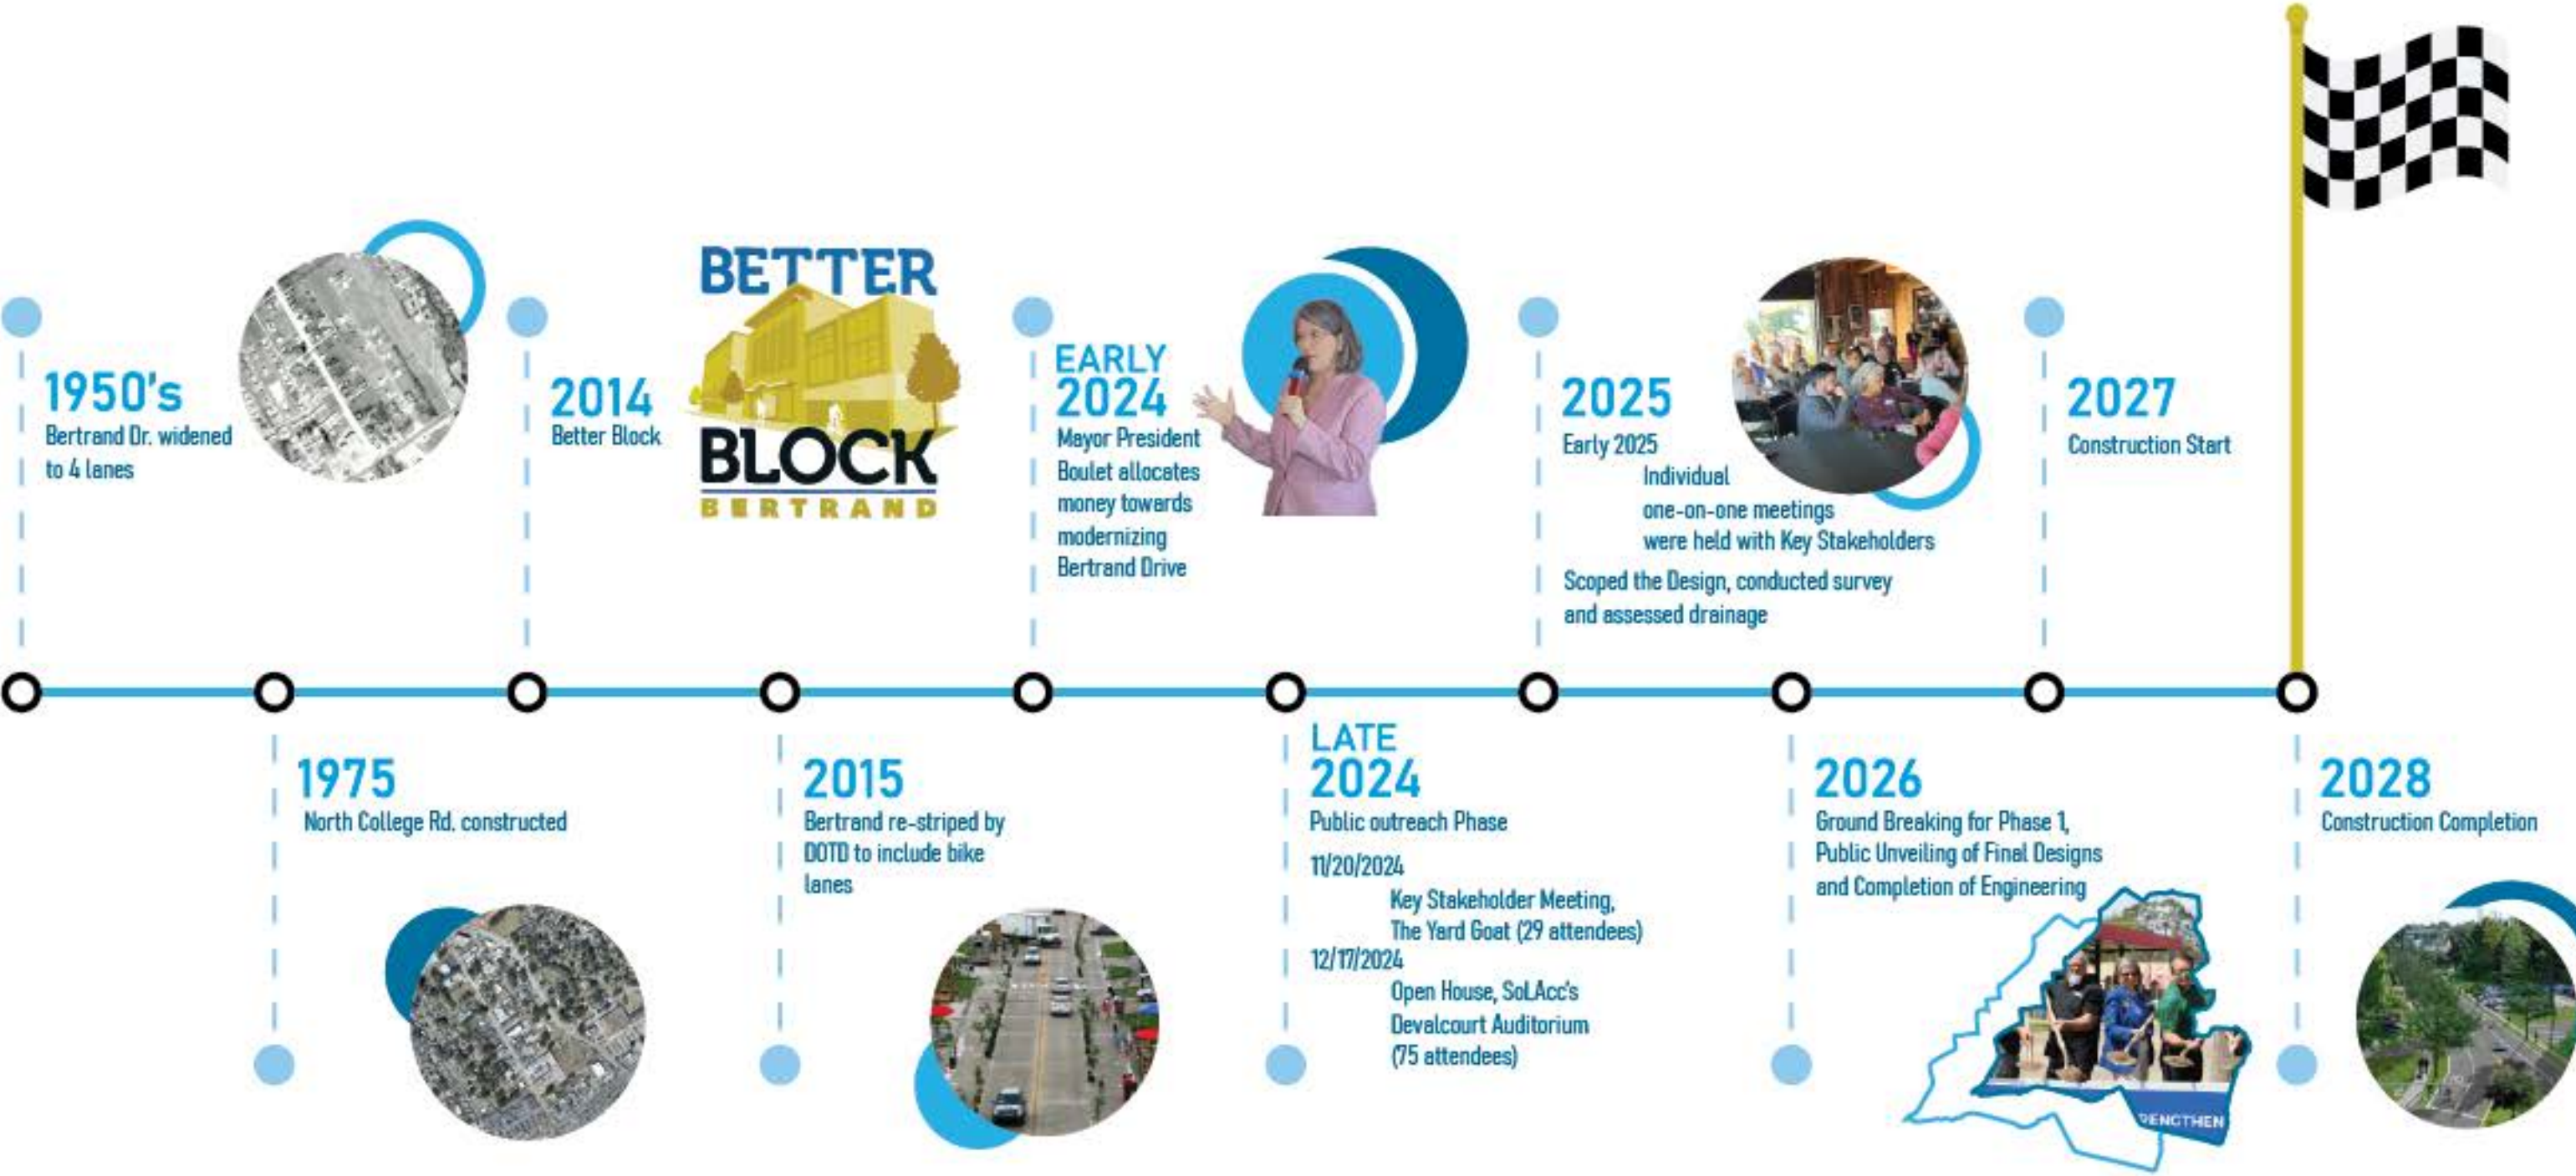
1950's
Bertrand Dr. widened to 4 lanes

2014
Better Block

BETTER BLOCK BERTRAND

EARLY 2024
Mayor President Boulet allocates money towards modernizing Bertrand Drive

2025
Early 2025
Individual one-on-one meetings were held with Key Stakeholders
Scoped the Design, conducted survey and assessed drainage

2027
Construction Start

1975
North College Rd. constructed

2015
Bertrand re-striped by DOTD to include bike lanes

LATE 2024
Public outreach Phase
11/20/2024
Key Stakeholder Meeting, The Yard Goat (29 attendees)
12/17/2024
Open House, SoLAcc's Devalcourt Auditorium (75 attendees)

2026
Ground Breaking for Phase 1, Public Unveiling of Final Designs and Completion of Engineering

RENGTHEN

2028
Construction Completion